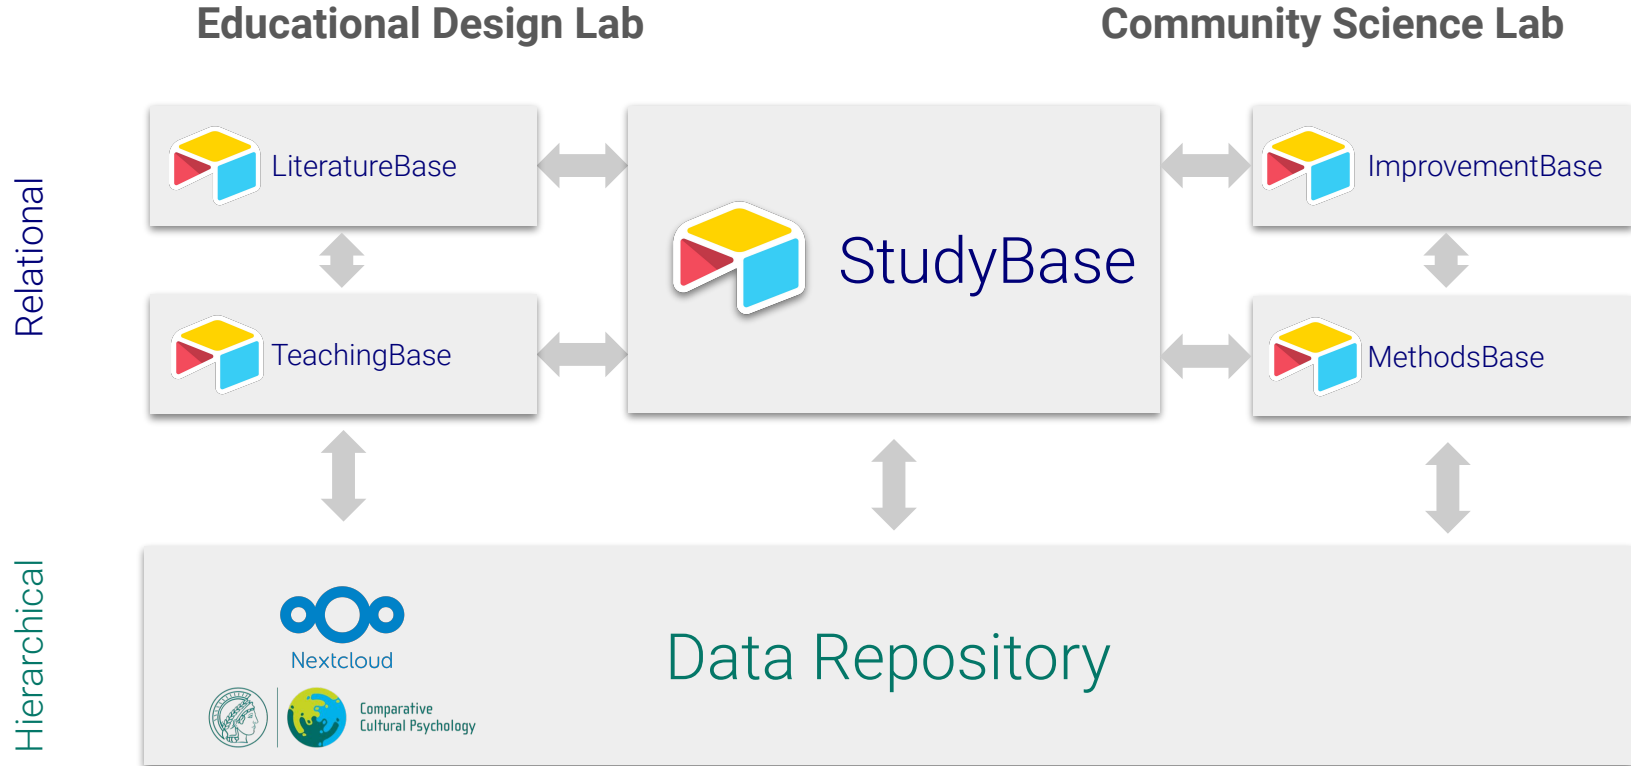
Educational Design Lab

Community Science Lab

Relational

LiteratureBase

TeachingBase

StudyBase

ImprovementBase

MethodsBase

Hierarchical

Nextcloud

Comparative Cultural Psychology

Data Repository